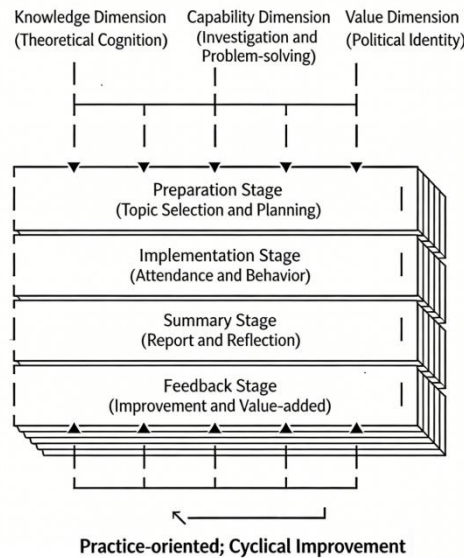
Knowledge Dimension (Theoretical Cognition)

Capability Dimension (Investigation and Problem-solving)

Value Dimension (Political Identity)

Preparation Stage (Topic Selection and Planning)

Implementation Stage (Attendance and Behavior)

Summary Stage (Report and Reflection)

Feedback Stage (Improvement and Value-added)

Practice-oriented; Cyclical Improvement